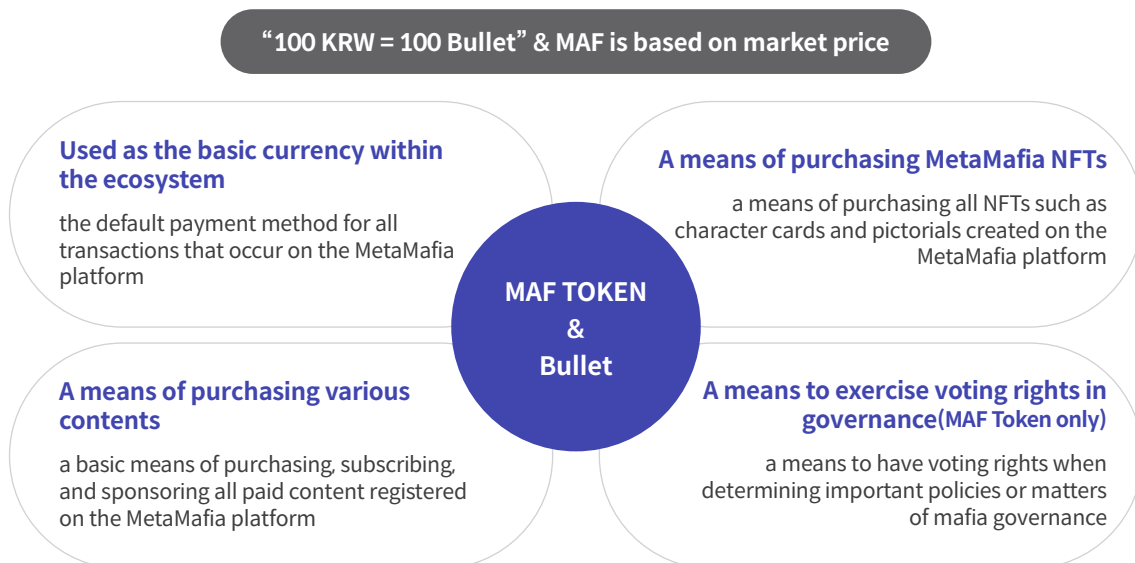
“100 KRW = 100 Bullet” & MAF is based on market price

Used as the basic currency within the ecosystem

the default payment method for all transactions that occur on the MetaMafia platform

A means of purchasing MetaMafia NFTs

a means of purchasing all NFTs such as character cards and pictorials created on the MetaMafia platform

MAF TOKEN
&
Bullet

A means of purchasing various contents

a basic means of purchasing, subscribing, and sponsoring all paid content registered on the MetaMafia platform

A means to exercise voting rights in governance(MAF Token only)

a means to have voting rights when determining important policies or matters of mafia governance